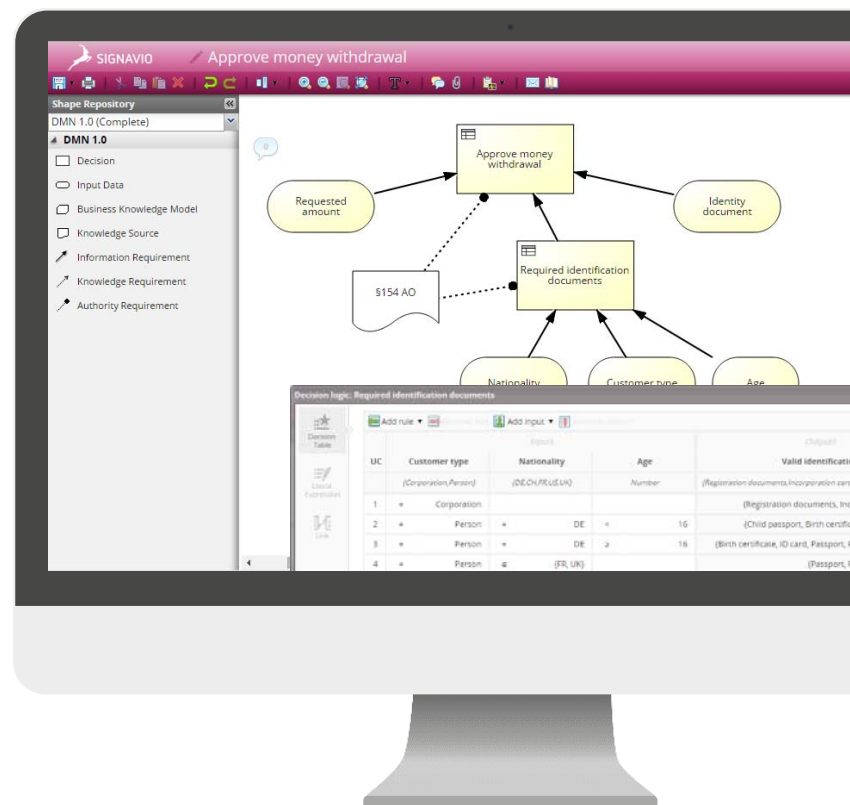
SIGNAVIO Approve money withdrawal

Shape Repository
DMN 1.0 (Complete)
DMN 1.0
Decision
Input Data
Business Knowledge Model
Knowledge Source
Information Requirement
Knowledge Requirement
Authority Requirement

Approve money withdrawal
Requested amount
Identity document
Required identification documents
§154 AO
Nationality
Customer type
Age

Decision logic: Required identification documents
Decision Table
Literal Expression
Link
Add rule
Add input
Input
Output

| UC | Customer type | Nationality | Age | Valid identificatio |
|---|---|---|---|---|
| | (Corporation,Person) | (DE,CH,FR,US,UK) | Number | (Registration documents,Incorporation cert |
| 1 | = Corporation | | | (Registration documents, Inc |
| 2 | = Person | = DE | < 16 | (Child passport, Birth certific |
| 3 | = Person | = DE | ≥ 16 | (Birth certificate, ID card, Passport, |
| 4 | = Person | ∈ (FR, UK) | | (Passport, |